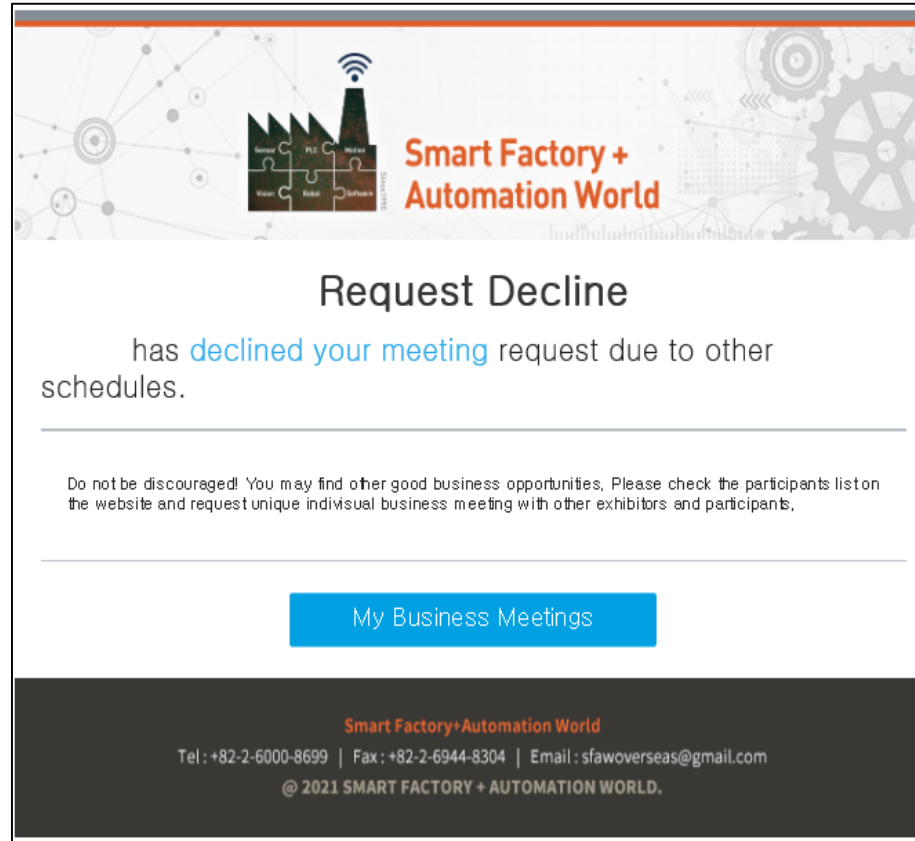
Sensor PLC Motion Vision Robot Software Since1996

Smart Factory + Automation World

Request Decline

has declined your meeting request due to other schedules.

Do not be discouraged! You may find ohter good business opportunities, Please check the participants list on the website and request unique indisvisual business meeting with other exhibitors and participants,

My Business Meetings

Smart Factory+Automation World

Tel : +82-2-6000-8699 | Fax : +82-2-6944-8304 | Email : sfawoverseas@gmail.com

@ 2021 SMART FACTORY + AUTOMATION WORLD.